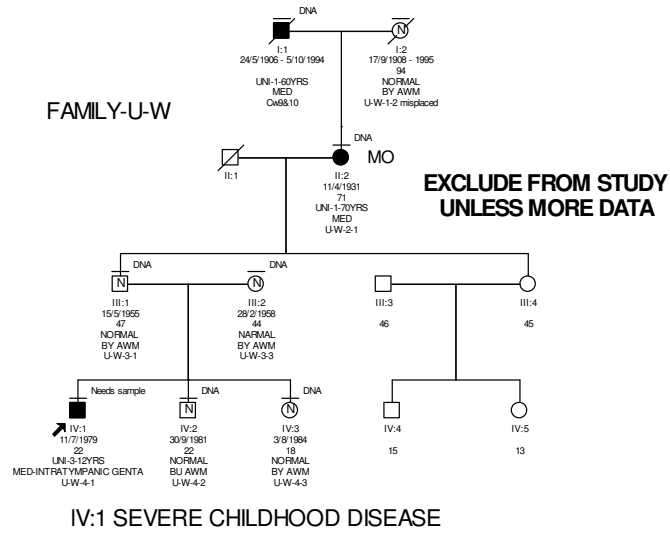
DNA

I:1
24/5/1906 - 5/10/1994

UNI-1-60YRS
MED
Cw9&10

N

I:2
17/9/1908 - 1995
94
NORMAL
BY AWM
U-W-1-2 misplaced

FAMILY-U-W

DNA

MO

II:1

II:2
11/4/1931
71
UNI-1-70YRS
MED
U-W-2-1

EXCLUDE FROM STUDY
UNLESS MORE DATA

DNA

N

III:1
15/5/1955
47
NORMAL
BY AWM
U-W-3-1

DNA

N

III:2
28/2/1958
44
NARMAL
BY AWM
U-W-3-3

III:3
46

III:4
45

Needs sample

IV:1
11/7/1979
22
UNI-3-12YRS
MED-INTRATYMPANIC GENTA
U-W-4-1

DNA

N

IV:2
30/9/1981
22
NORMAL
BU AWM
U-W-4-2

DNA

N

IV:3
3/8/1984
18
NORMAL
BY AWM
U-W-4-3

IV:4
15

IV:5
13

IV:1 SEVERE CHILDHOOD DISEASE